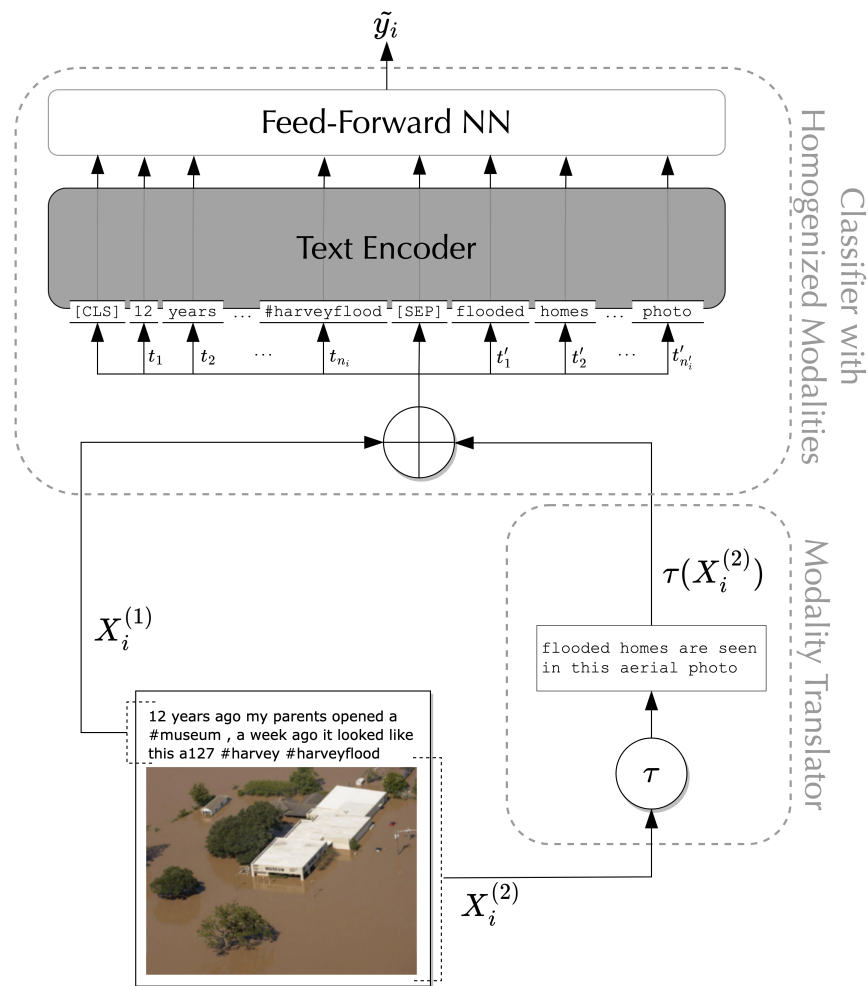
$\tilde{y_i}$

Feed-Forward NN

Text Encoder

[CLS] 12 years ... #harveyflood [SEP] flooded homes ... photo

$t_1$ $t_2$ $\cdots$ $t_{n_i}$ $t'_1$ $t'_2$ $\cdots$ $t'_{n'_i}$

Classifier with Homogenized Modalities

$X_i^{(1)}$

$\tau(X_i^{(2)})$

flooded homes are seen in this aerial photo

$\tau$

Modality Translator

12 years ago my parents opened a #museum , a week ago it looked like this a127 #harvey #harveyflood

$X_i^{(2)}$